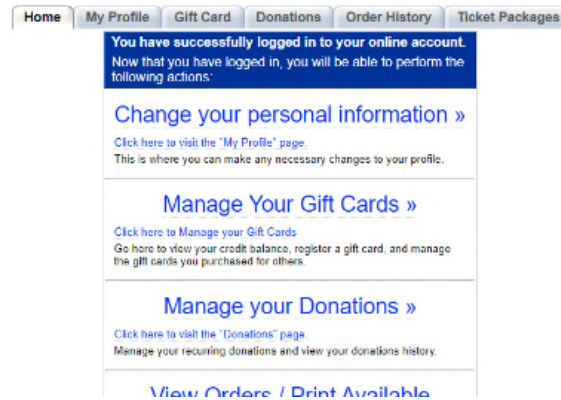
Home | My Profile | Gift Card | Donations | Order History | Ticket Packages

You have successfully logged in to your online account.
Now that you have logged in, you will be able to perform the following actions:

Change your personal information »

Click here to visit the "My Profile" page.
This is where you can make any necessary changes to your profile.

Manage Your Gift Cards »

Click here to Manage your Gift Cards
Go here to view your credit balance, register a gift card, and manage the gift cards you purchased for others.

Manage your Donations »

Click here to visit the "Donations" page.
Manage your recurring donations and view your donations history.

View Orders / Print Available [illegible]